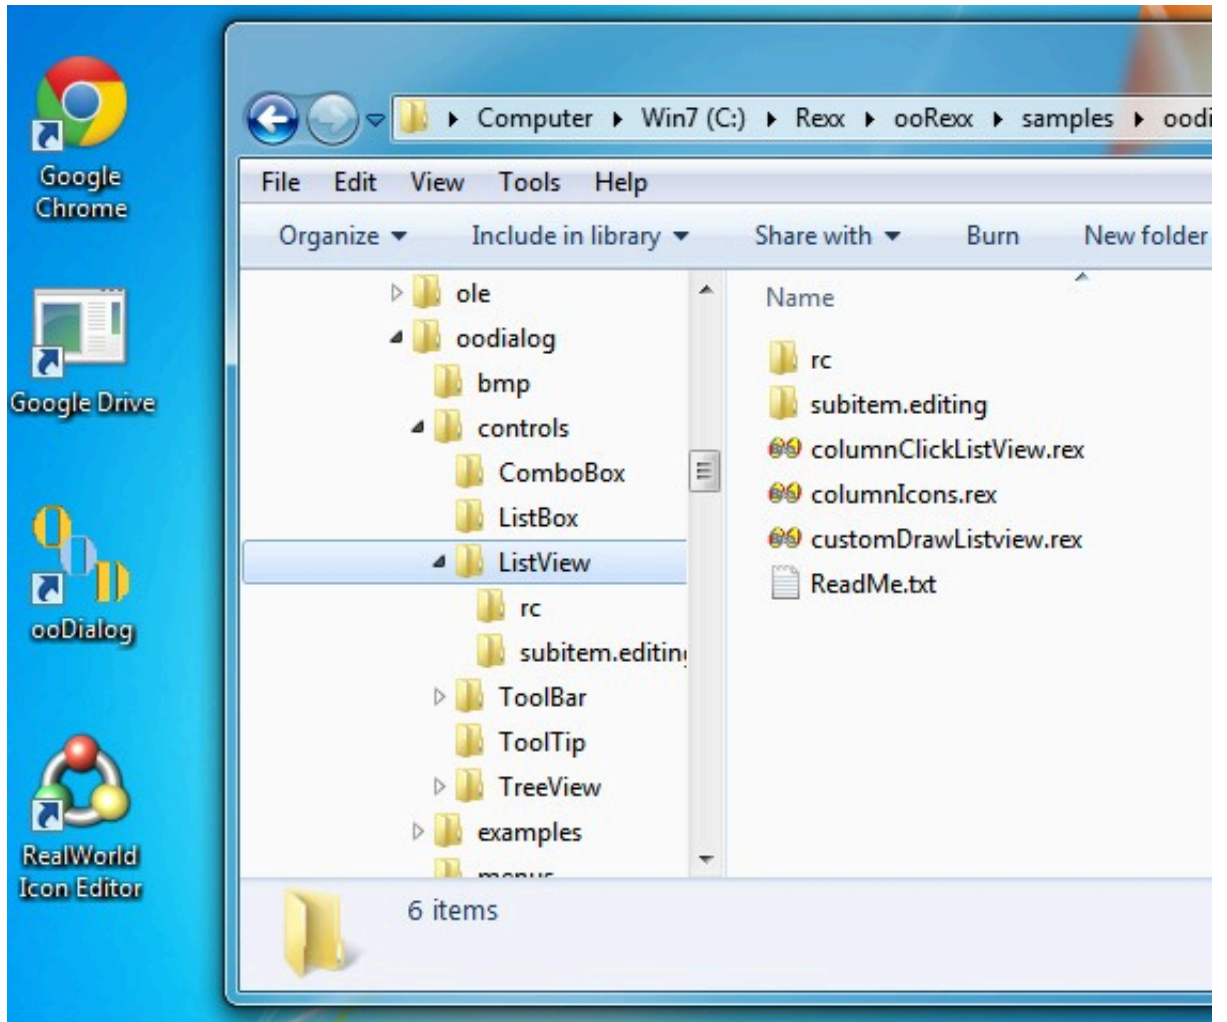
Google Chrome

Google Drive

ooDialog

RealWorld Icon Editor

Computer ▸ Win7 (C:) ▸ Rexx ▸ ooRexx ▸ samples ▸ oodi

File Edit View Tools Help

Organize ▾ Include in library ▾ Share with ▾ Burn New folder

ole
oodialog
bmp
controls
ComboBox
ListBox
ListView
rc
subitem.editin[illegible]
ToolBar
ToolTip
TreeView
examples
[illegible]

Name

rc
subitem.editing
columnClickListView.rex
columnIcons.rex
customDrawListview.rex
ReadMe.txt

6 items